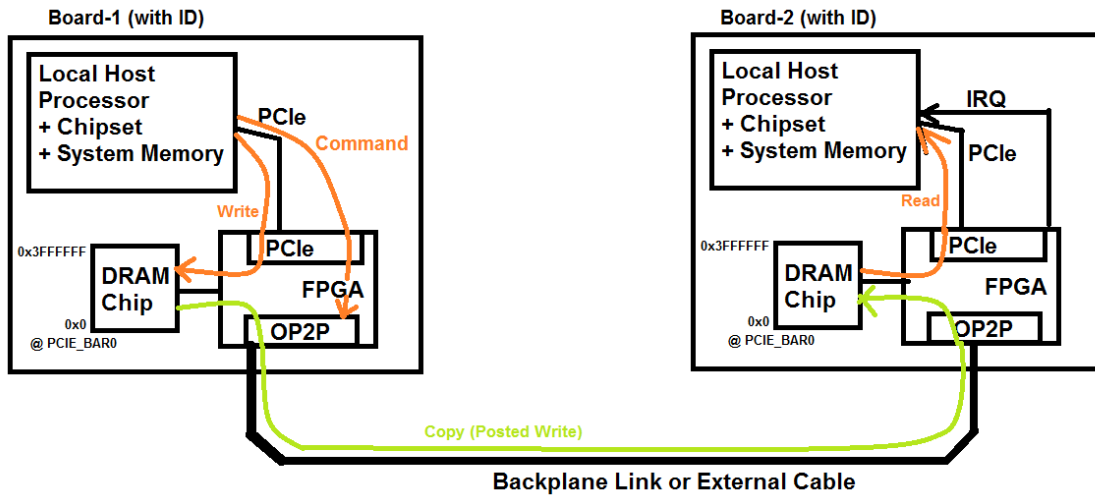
Board-1 (with ID)

Local Host Processor + Chipset + System Memory

PCIe

Command

Write

0x3FFFFFF

DRAM Chip

0x0

@ PCIE_BAR0

PCIe

FPGA

OP2P

Board-2 (with ID)

Local Host Processor + Chipset + System Memory

IRQ

PCIe

Read

0x3FFFFFF

DRAM Chip

0x0

@ PCIE_BAR0

PCIe

FPGA

OP2P

Copy (Posted Write)

Backplane Link or External Cable